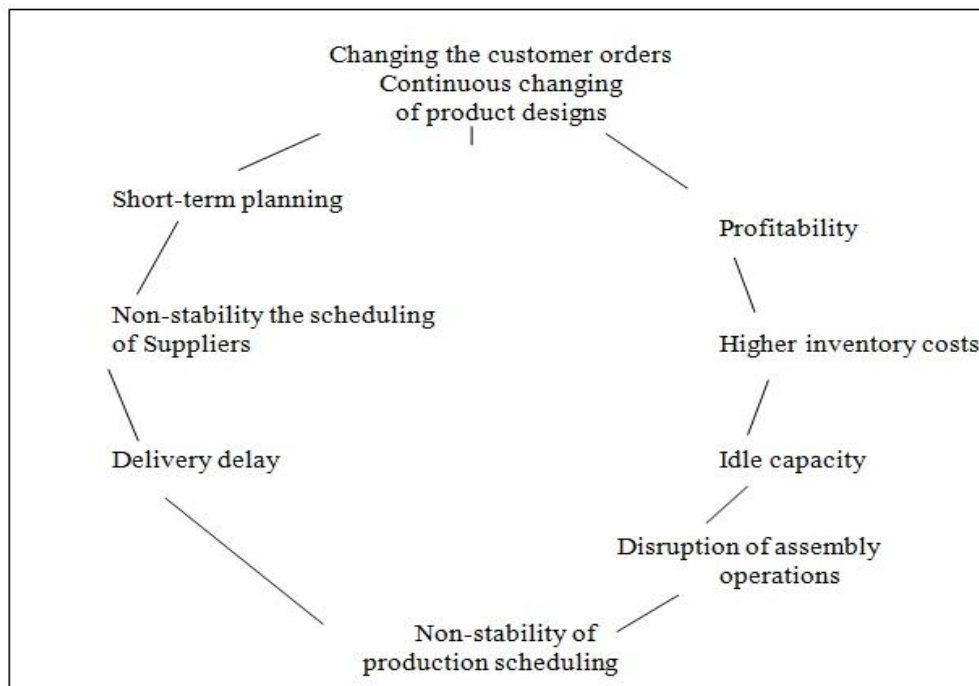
Changing the customer orders
Continuous changing of product designs

Short-term planning

Profitability

Non-stability the scheduling of Suppliers

Higher inventory costs

Delivery delay

Idle capacity

Disruption of assembly operations

Non-stability of production scheduling